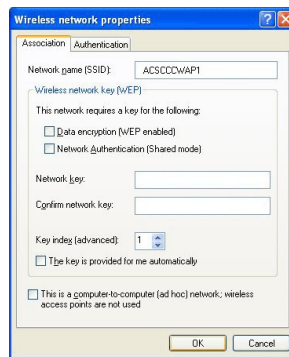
Wireless network properties

Association | Authentication

Network name (SSID): ACSCCCWAP1

Wireless network key (WEP)

This network requires a key for the following:

Data encryption (WEP enabled)

Network Authentication (Shared mode)

Network key:

Confirm network key:

Key index (advanced): 1

The key is provided for me automatically

This is a computer-to-computer (ad hoc) network; wireless access points are not used

OK | Cancel